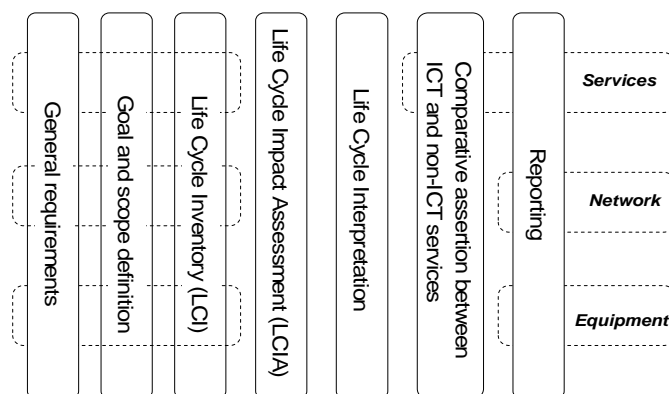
General requirements

Goal and scope definition

Life Cycle Inventory (LCI)

Life Cycle Impact Assessment (LCIA)

Life Cycle Interpretation

Comparative assertion between ICT and non-ICT services

Reporting

Services

Network

Equipment